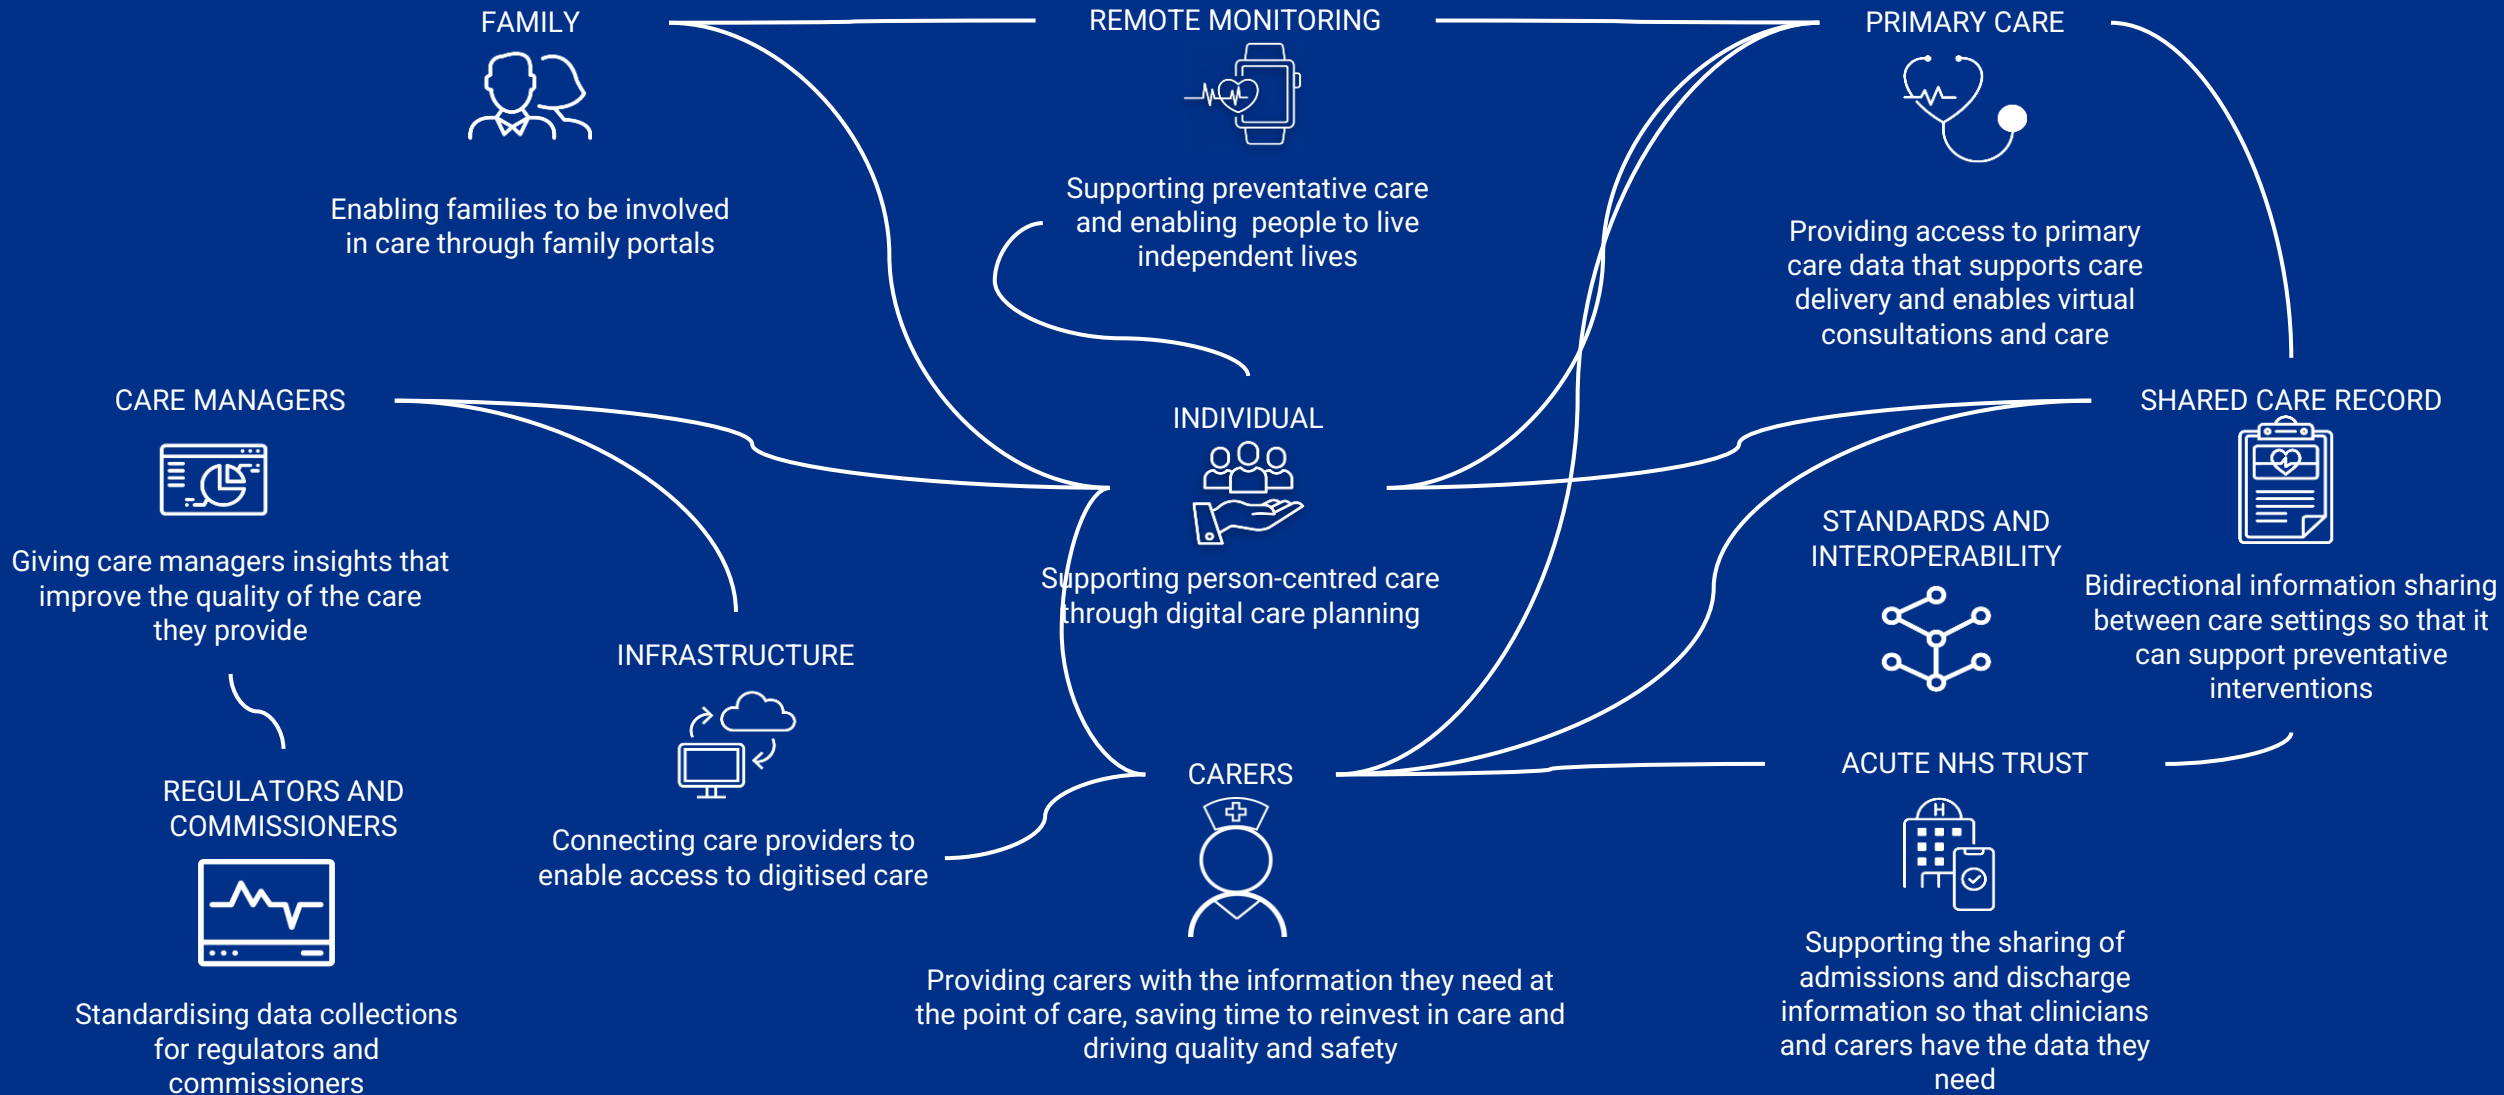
FAMILY

Enabling families to be involved in care through family portals

REMOTE MONITORING

Supporting preventative care and enabling people to live independent lives

PRIMARY CARE

Providing access to primary care data that supports care delivery and enables virtual consultations and care

CARE MANAGERS

Giving care managers insights that improve the quality of the care they provide

INDIVIDUAL

Supporting person-centred care through digital care planning

SHARED CARE RECORD

Bidirectional information sharing between care settings so that it can support preventative interventions

STANDARDS AND INTEROPERABILITY

INFRASTRUCTURE

Connecting care providers to enable access to digitised care

REGULATORS AND COMMISSIONERS

Standardising data collections for regulators and commissioners

CARERS

Providing carers with the information they need at the point of care, saving time to reinvest in care and driving quality and safety

ACUTE NHS TRUST

Supporting the sharing of admissions and discharge information so that clinicians and carers have the data they need